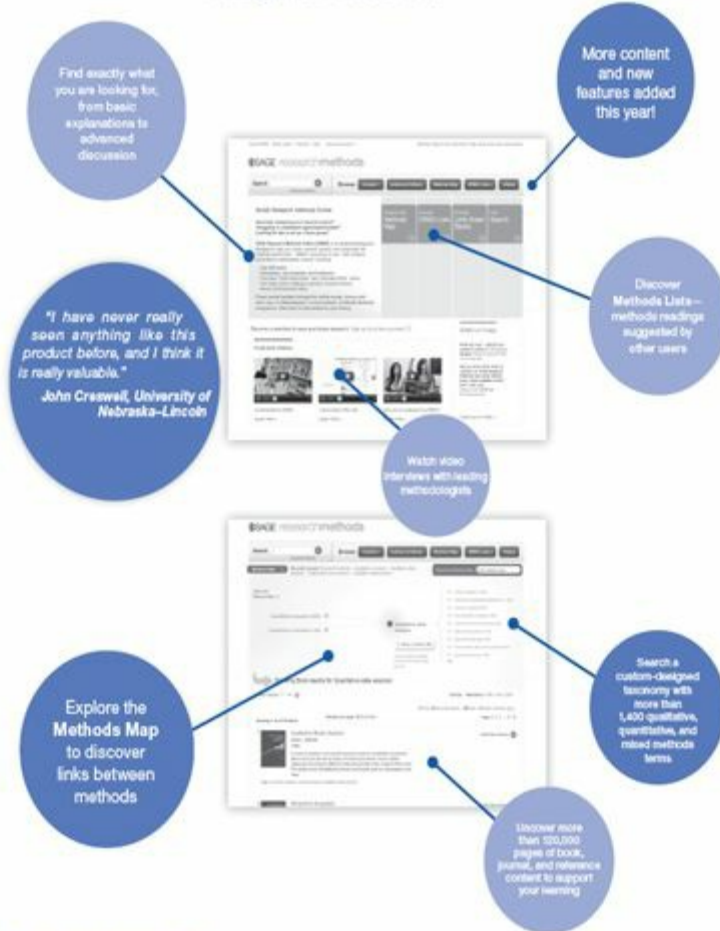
Find exactly what you are looking for, from basic explanations to advanced discussion

More content and new features added this year!

SAGE researchmethods

Discover Methods Lists—methods readings suggested by other users

"I have never really seen anything like this product before, and I think it is really valuable."

John Creswell, University of Nebraska–Lincoln

Watch video interviews with leading methodologists

SAGE researchmethods

Explore the Methods Map to discover links between methods

Search a custom-designed taxonomy with more than 1,400 qualitative, quantitative, and mixed methods terms

Uncover more than 120,000 pages of book, journal, and reference content to support your learning